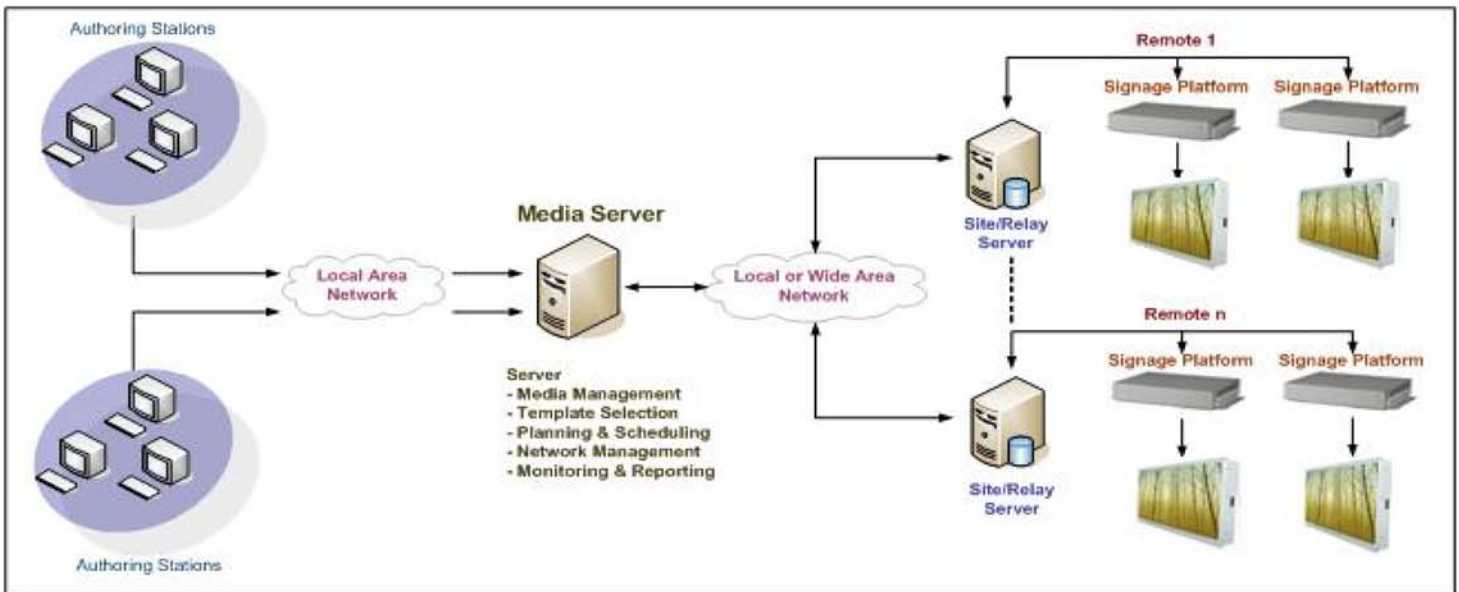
Authoring Stations

Authoring Stations

Local Area Network

Media Server

Server
- Media Management
- Template Selection
- Planning & Scheduling
- Network Management
- Monitoring & Reporting

Local or Wide Area Network

Remote 1

Signage Platform

Signage Platform

Site/Relay Server

Remote n

Signage Platform

Signage Platform

Site/Relay Server